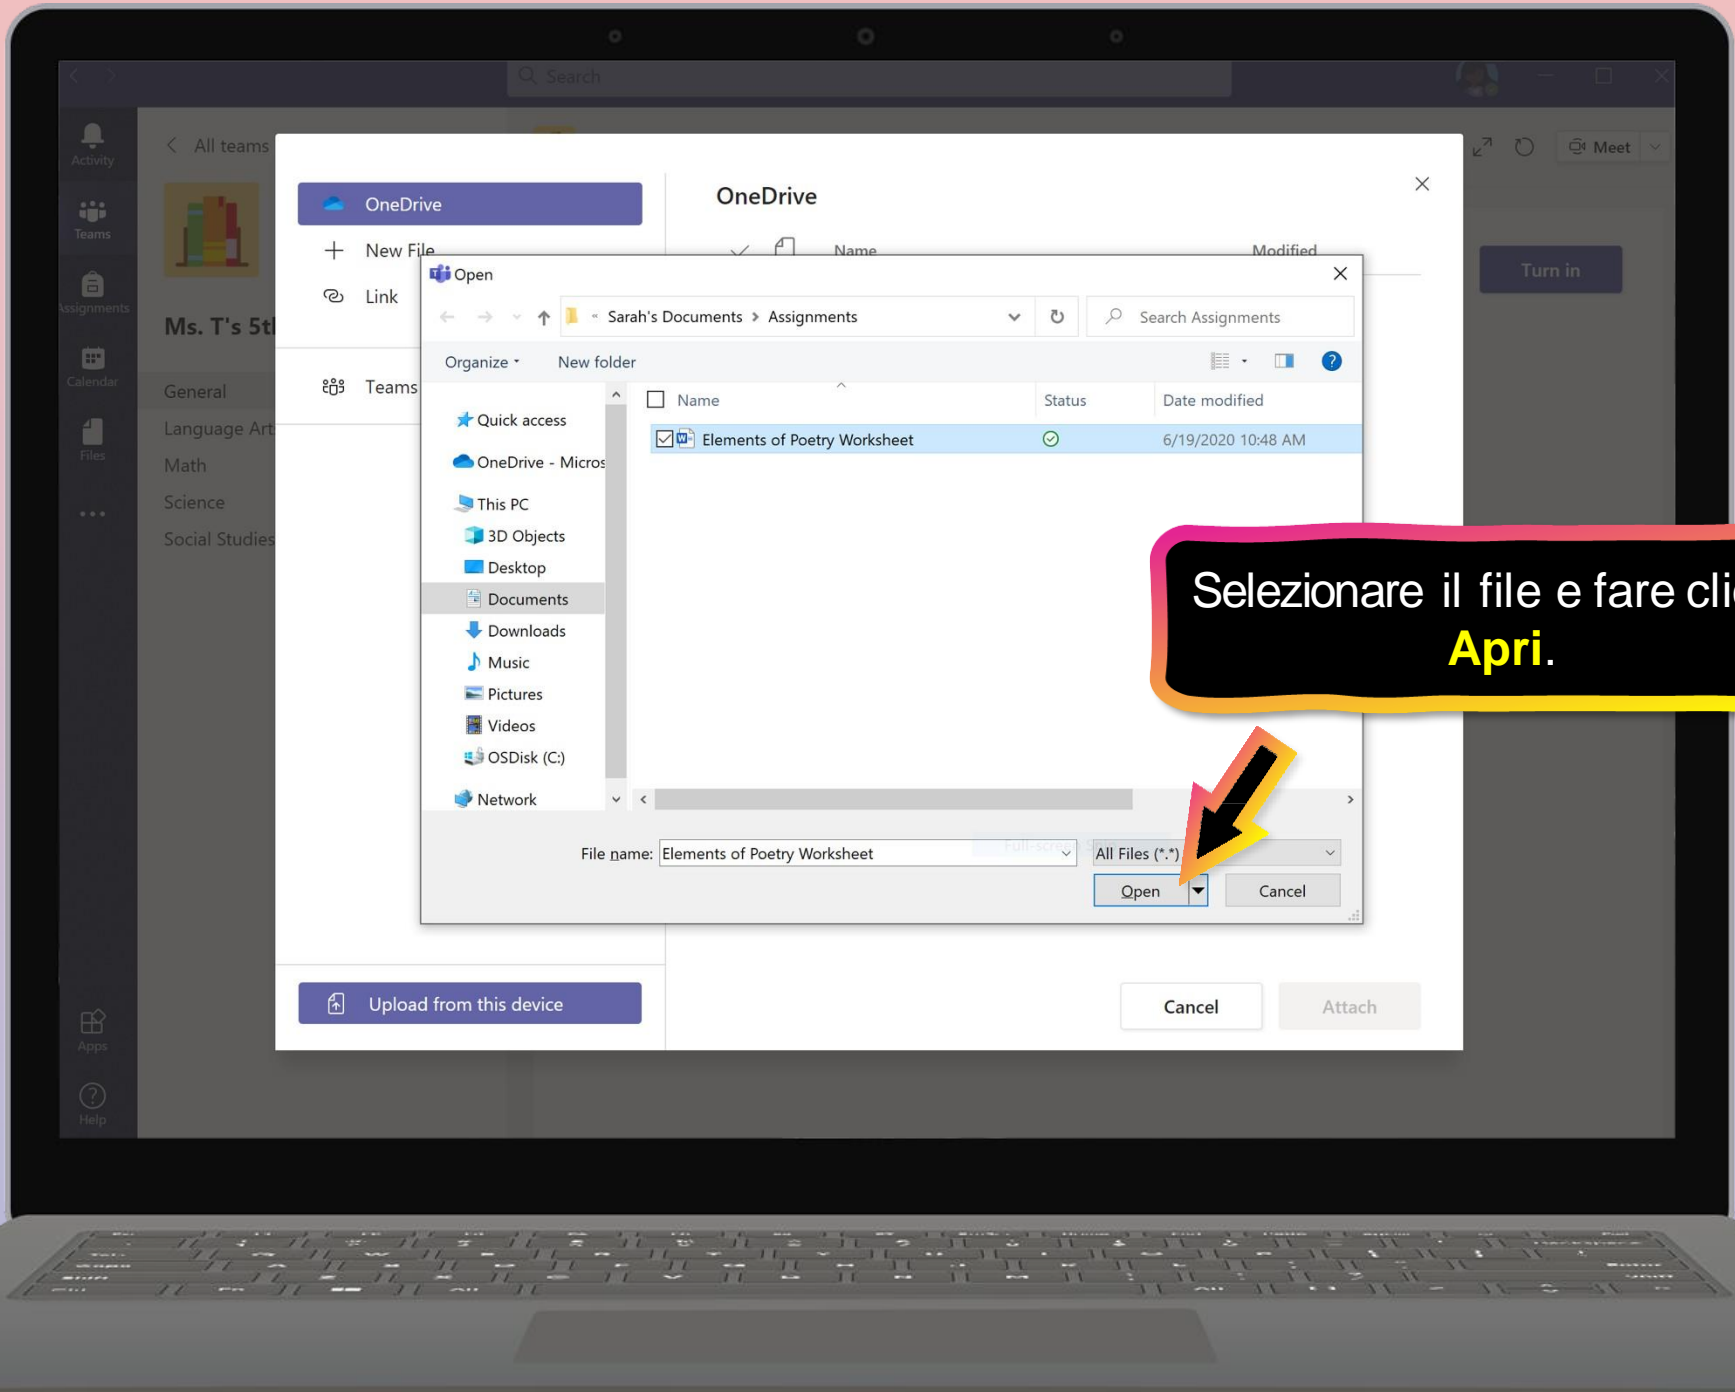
Search

Activity

Teams

Assignments

Calendar

Files

...

Apps

Help

All teams

Ms. T's 5t

General

Language Art

Math

Science

Social Studies

Meet

Turn in

OneDrive

New File

Link

Teams

Upload from this device

OneDrive

Name

Modified

Cancel

Attach

Open

Sarah's Documents > Assignments

Search Assignments

Organize

New folder

Quick access

OneDrive - Micros

This PC

3D Objects

Desktop

Documents

Downloads

Music

Pictures

Videos

OSDisk (C:)

Network

Name

Status

Date modified

Elements of Poetry Worksheet

6/19/2020 10:48 AM

File name: Elements of Poetry Worksheet

All Files (*.*)

Open

Cancel

Selezionare il file e fare cli
Apri.